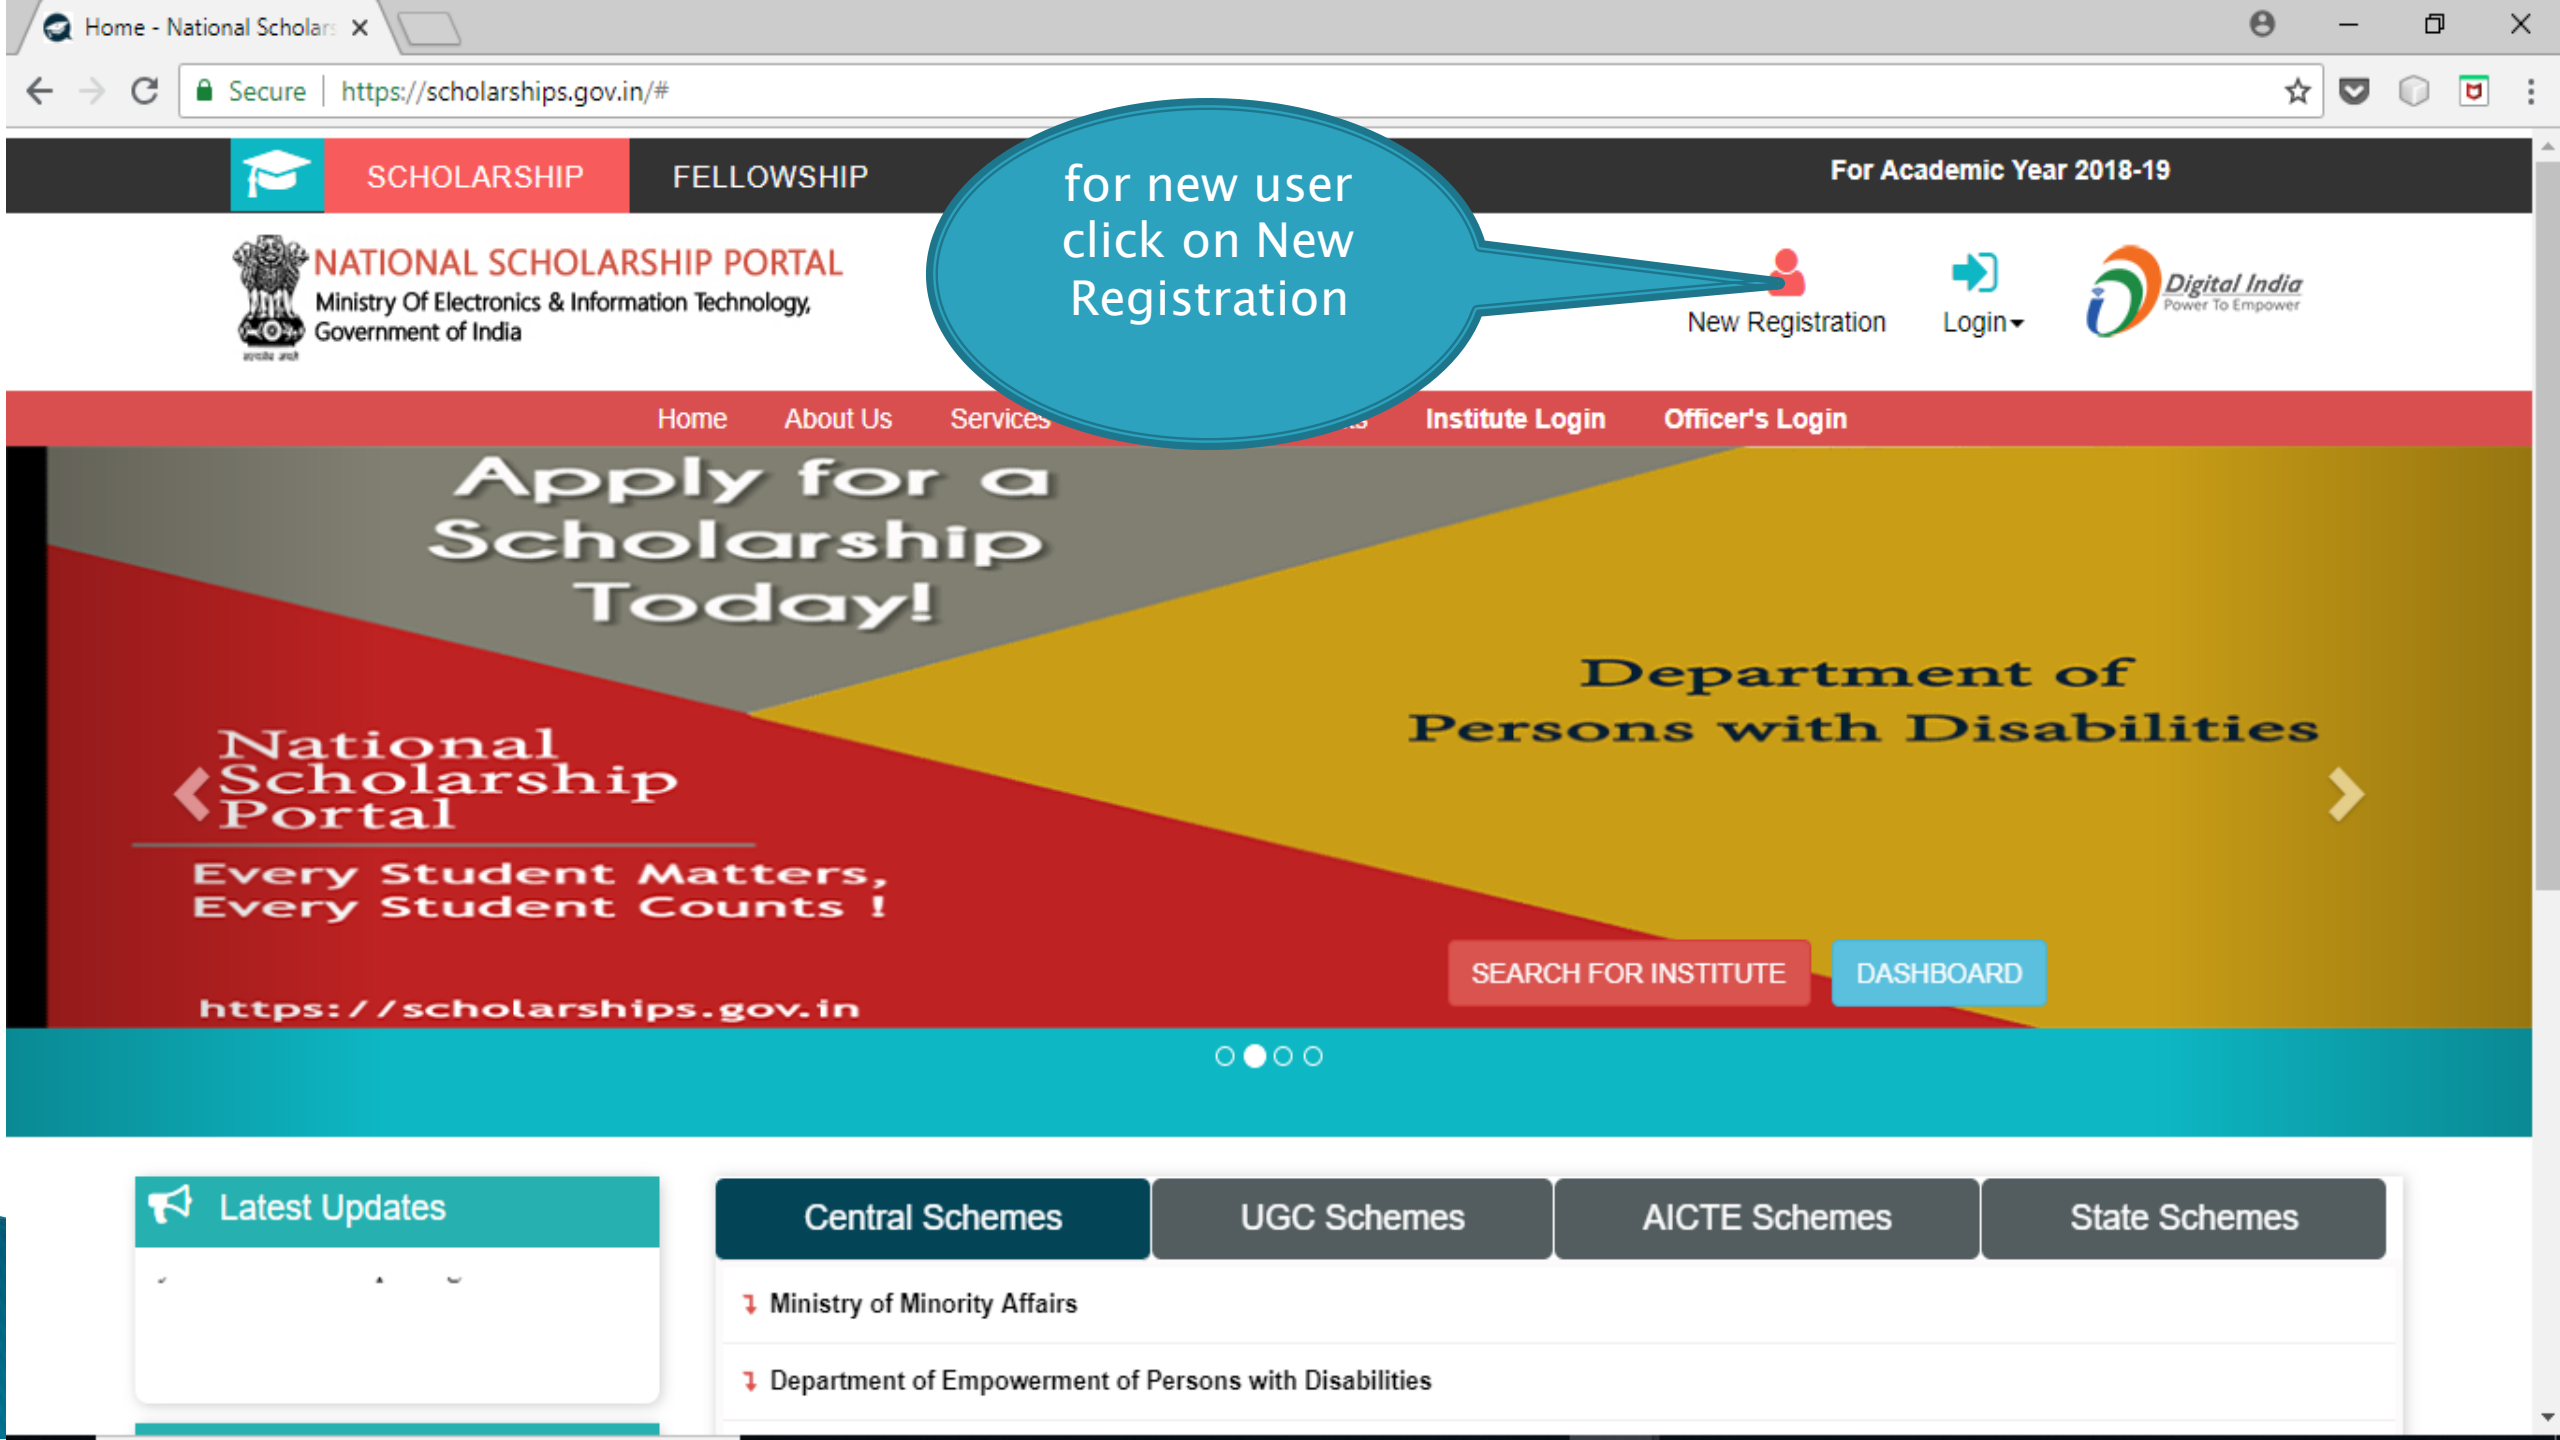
Home - National Scholar ×

Secure | https://scholarships.gov.in/#

SCHOLARSHIP FELLOWSHIP

For Academic Year 2018-19

for new user click on New Registration

NATIONAL SCHOLARSHIP PORTAL
Ministry Of Electronics & Information Technology, Government of India

New Registration Login

Digital India
Power To Empower

Home About Us Services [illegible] Institute Login Officer's Login

Apply for a Scholarship Today!

National Scholarship Portal

Every Student Matters, Every Student Counts !

https://scholarships.gov.in

Department of Persons with Disabilities

SEARCH FOR INSTITUTE DASHBOARD

Latest Updates

Central Schemes | UGC Schemes | AICTE Schemes | State Schemes

Ministry of Minority Affairs

Department of Empowerment of Persons with Disabilities